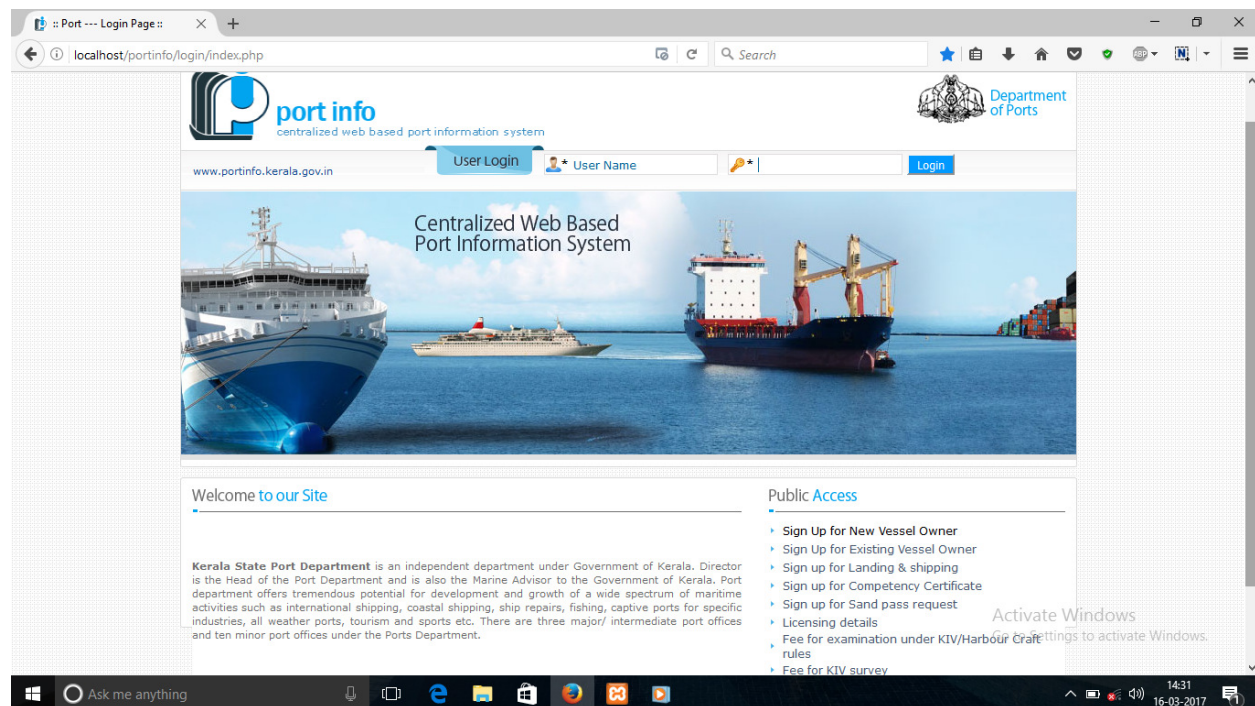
:: Port --- Login Page ::

localhost/portinfo/login/index.php

Search

port info
centralized web based port information system

Department of Ports

www.portinfo.kerala.gov.in

User Login

* User Name

*

Login

Centralized Web Based Port Information System

Welcome to our Site

**Kerala State Port Department** is an independent department under Government of Kerala. Director is the Head of the Port Department and is also the Marine Advisor to the Government of Kerala. Port department offers tremendous potential for development and growth of a wide spectrum of maritime activities such as international shipping, coastal shipping, ship repairs, fishing, captive ports for specific industries, all weather ports, tourism and sports etc. There are three major/ intermediate port offices and ten minor port offices under the Ports Department.

Public Access

Sign Up for New Vessel Owner
Sign Up for Existing Vessel Owner
Sign up for Landing & shipping
Sign up for Competency Certificate
Sign up for Sand pass request
Licensing details
Fee for examination under KIV/Harbour Craft rules
Fee for KIV survey

Activate Windows
Go to Settings to activate Windows.

Ask me anything

14:31
16-03-2017